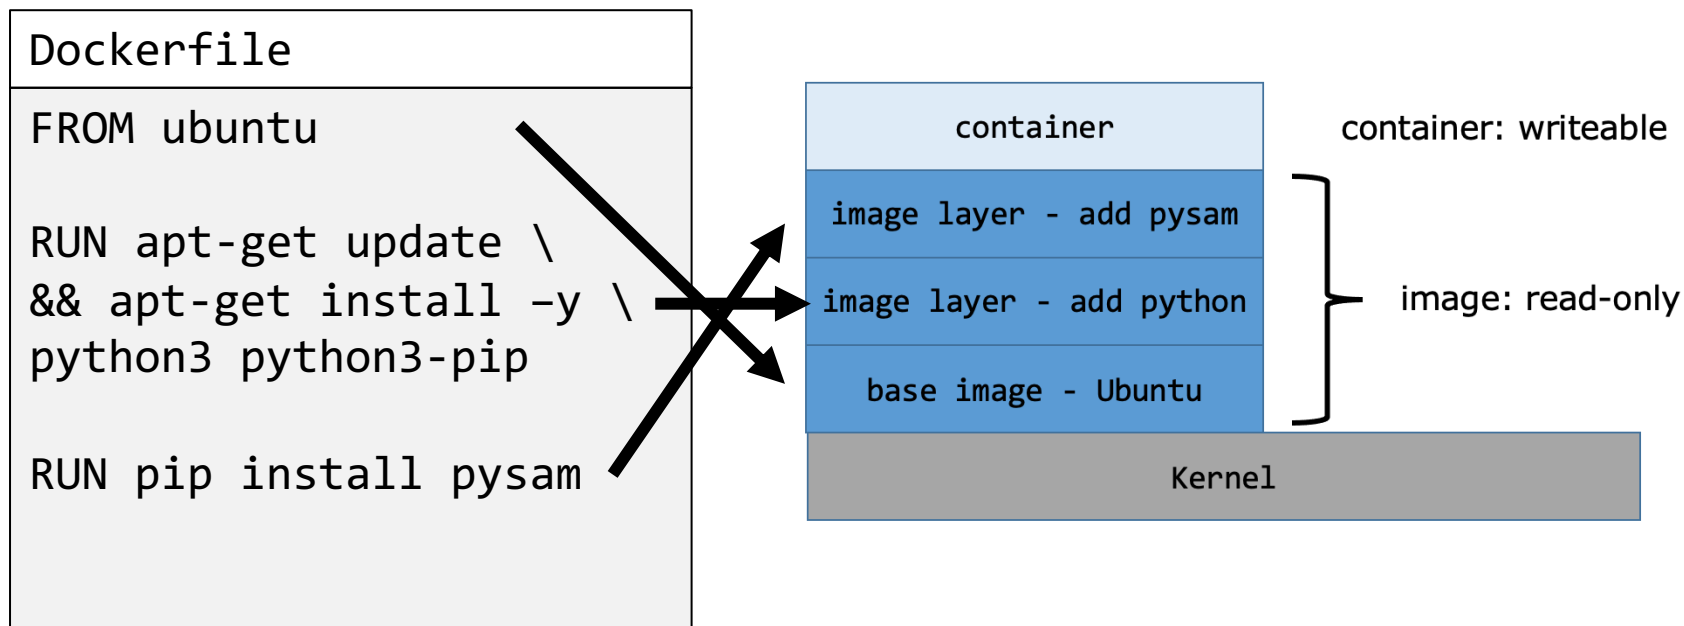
Dockerfile

FROM ubuntu

RUN apt-get update \
&& apt-get install –y \
python3 python3-pip

RUN pip install pysam

container

container: writeable

image layer - add pysam

image layer - add python

image: read-only

base image - Ubuntu

Kernel